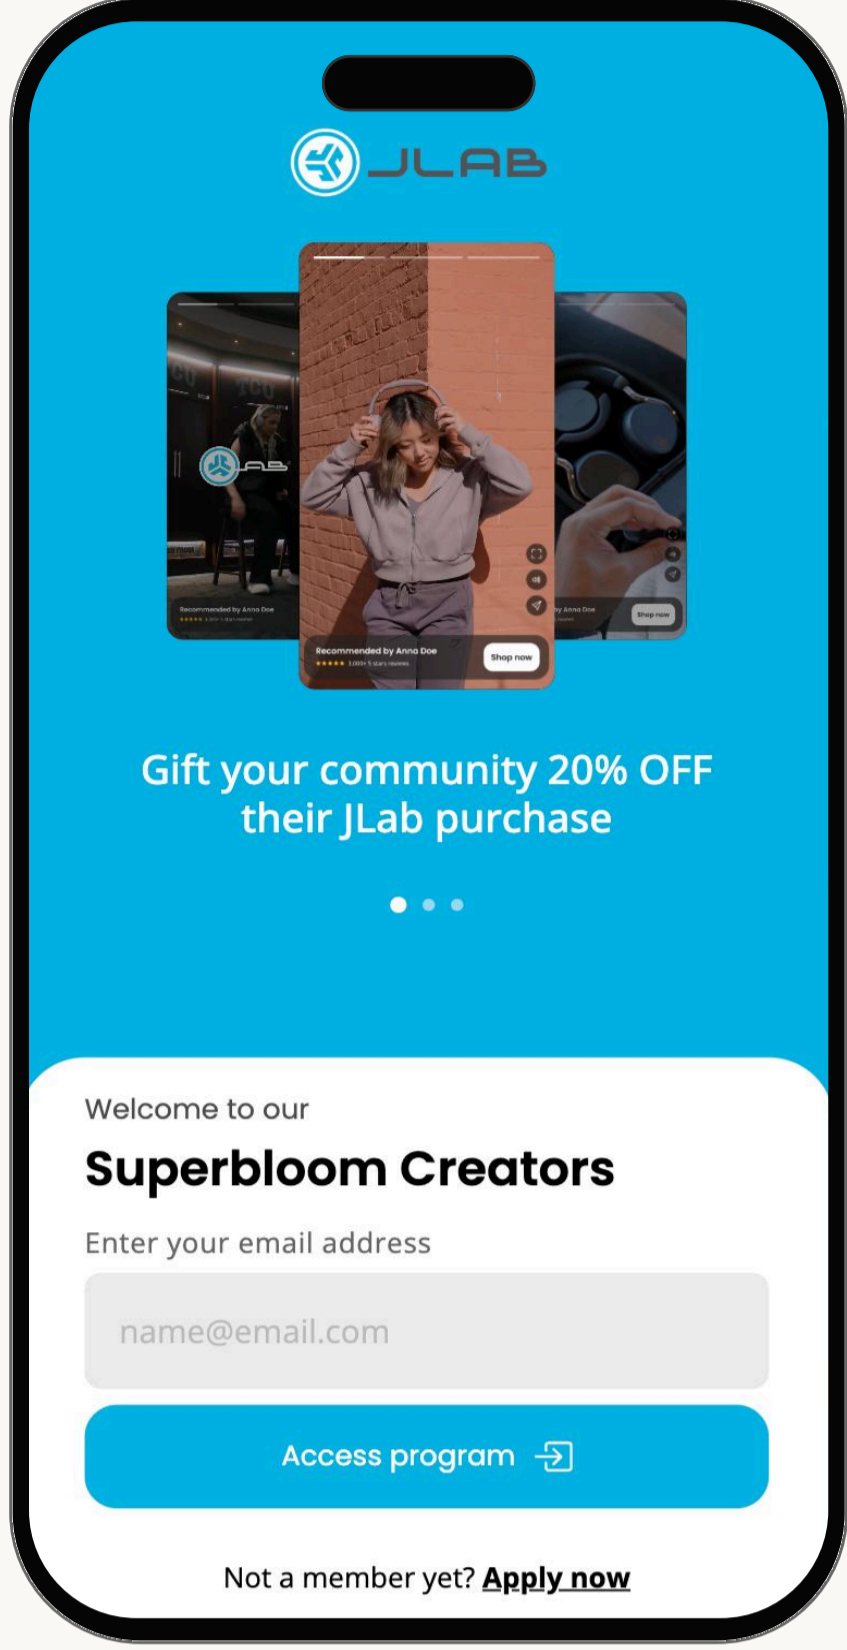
JLAB

Recommended by Anna Doe

Recommended by Anna Doe
★★★★★ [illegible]
Shop now

by Anna Doe
Shop now

Gift your community 20% OFF their JLab purchase

Welcome to our

Superbloom Creators

Enter your email address

name@email.com

Access program

Not a member yet? Apply now